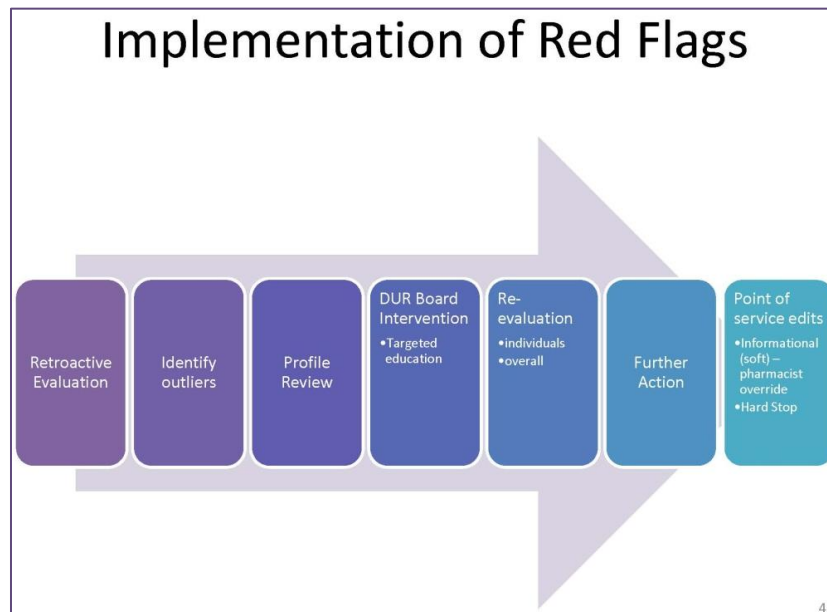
Implementation of Red Flags

Retroactive Evaluation

Identify outliers

Profile Review

DUR Board Intervention
•Targeted education

Re-evaluation
•individuals
•overall

Further Action

Point of service edits
•Informational (soft) – pharmacist override
•Hard Stop

4